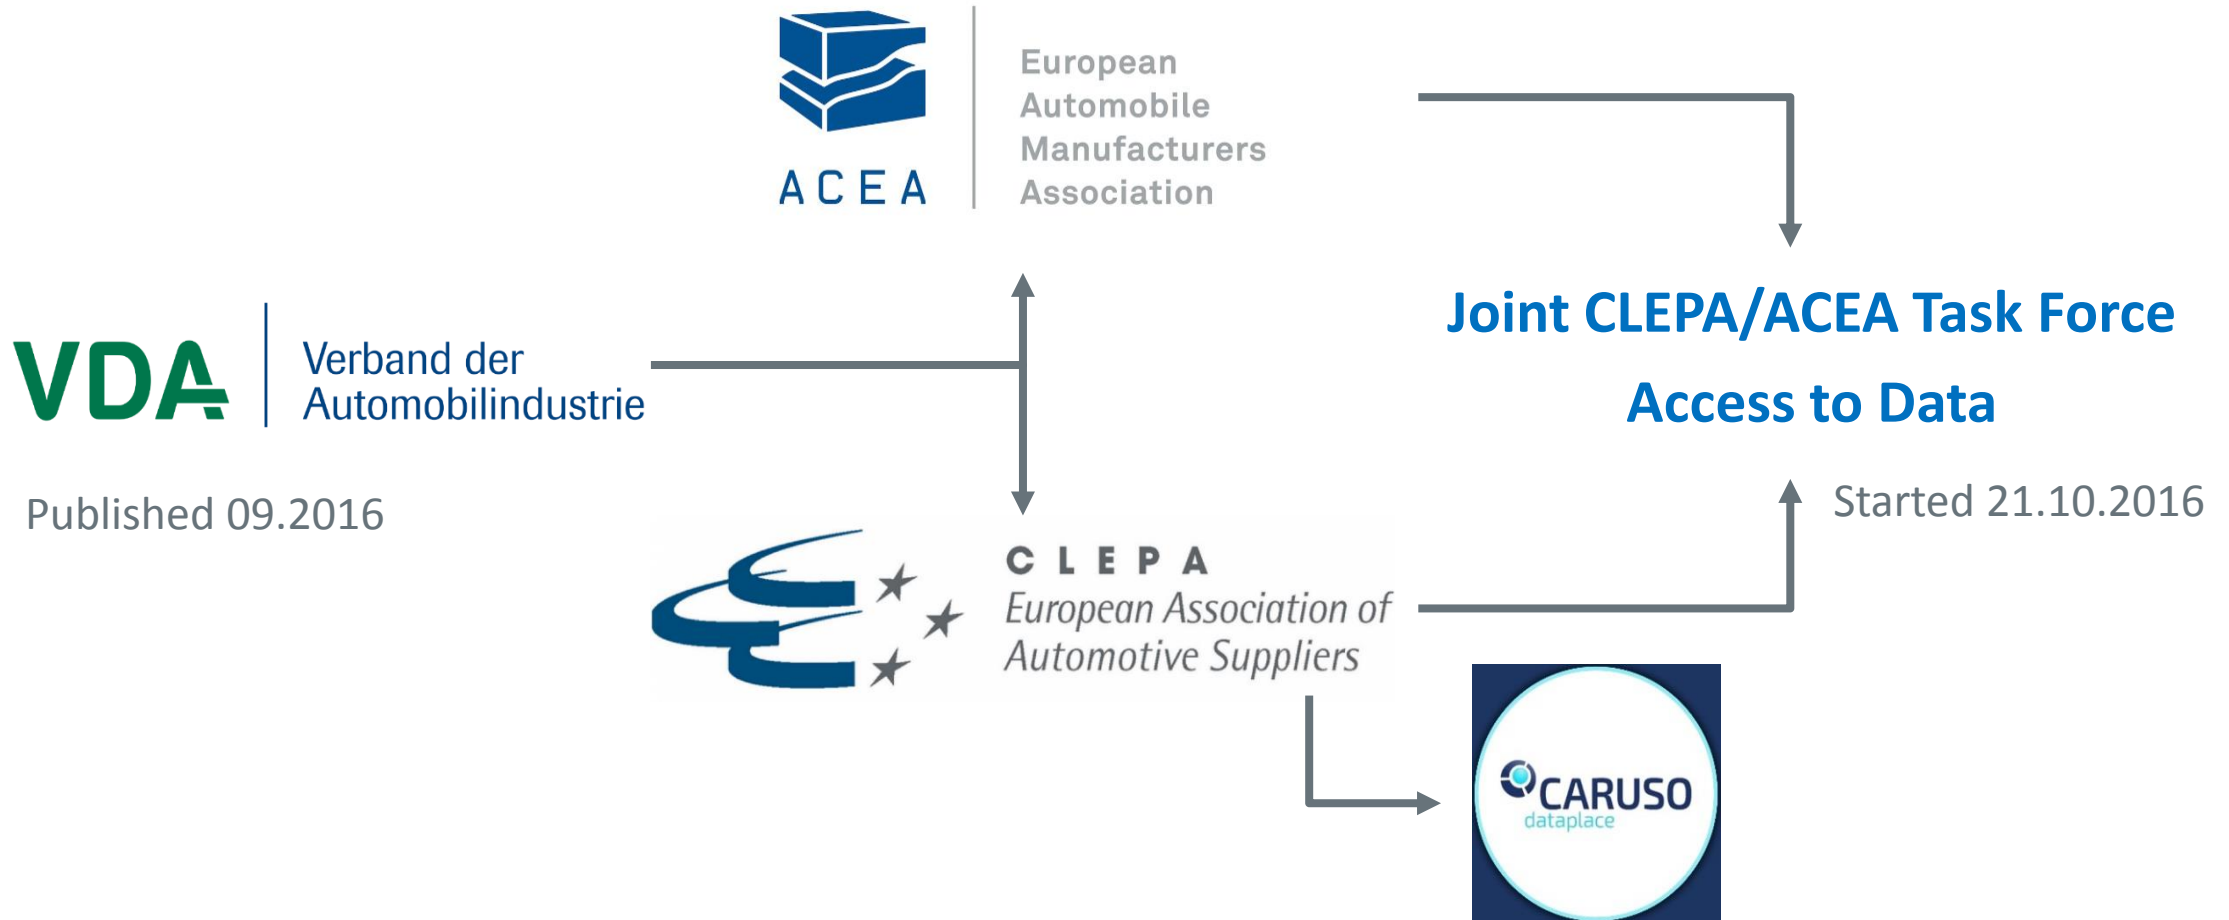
ACEA
European Automobile Manufacturers Association

Joint CLEPA/ACEA Task Force
Access to Data

VDA
Verband der Automobilindustrie

Published 09.2016

Started 21.10.2016

CLEPA
European Association of Automotive Suppliers

CARUSO
dataplace